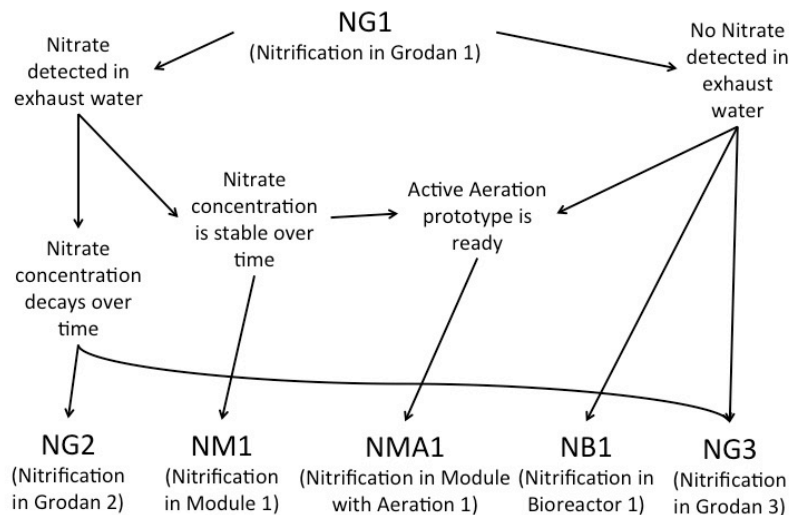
NG1
(Nitrification in Grodan 1)

Nitrate detected in exhaust water

No Nitrate detected in exhaust water

Nitrate concentration is stable over time

Active Aeration prototype is ready

Nitrate concentration decays over time

NG2
(Nitrification in Grodan 2)

NM1
(Nitrification in Module 1)

NMA1
(Nitrification in Module with Aeration 1)

NB1
(Nitrification in Bioreactor 1)

NG3
(Nitrification in Grodan 3)